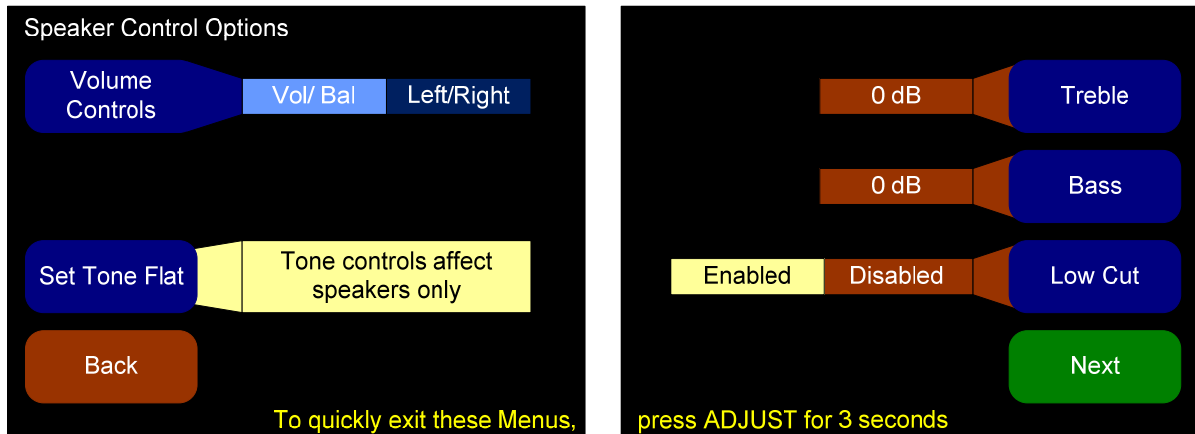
Speaker Control Options

Volume Controls

Vol/ Bal

Left/Right

Set Tone Flat

Tone controls affect speakers only

Back

To quickly exit these Menus,

0 dB

Treble

0 dB

Bass

Enabled

Disabled

Low Cut

Next

press ADJUST for 3 seconds